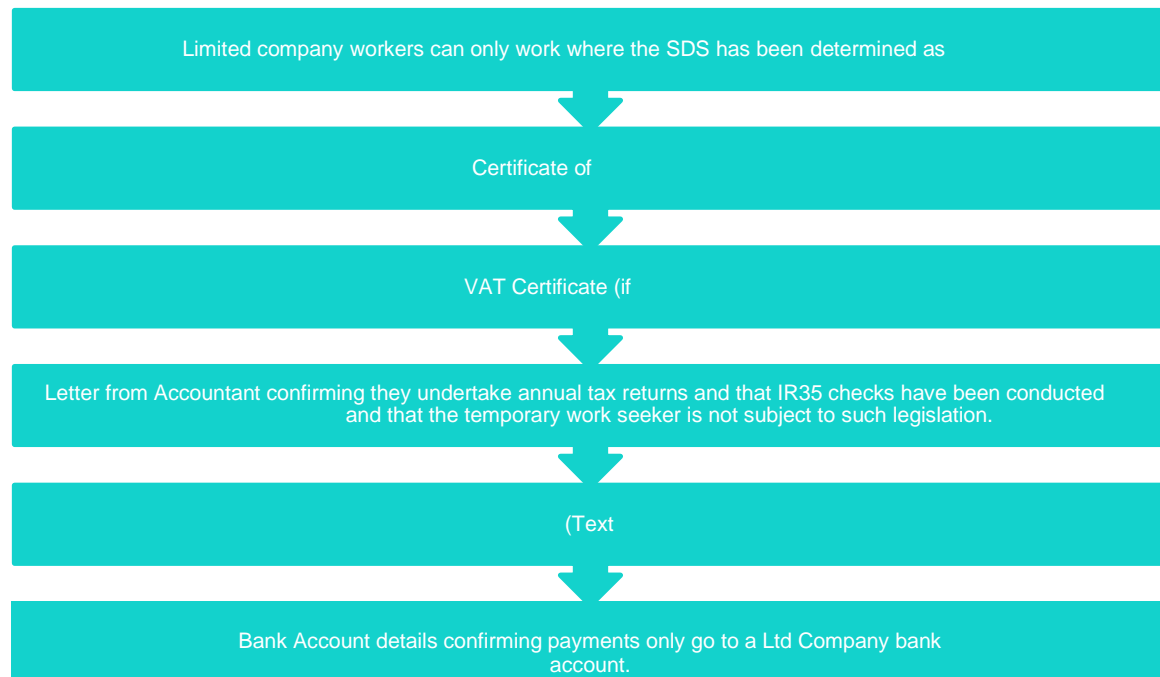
Limited company workers can only work where the SDS has been determined as

Certificate of

VAT Certificate (if

Letter from Accountant confirming they undertake annual tax returns and that IR35 checks have been conducted and that the temporary work seeker is not subject to such legislation.

(Text

Bank Account details confirming payments only go to a Ltd Company bank account.